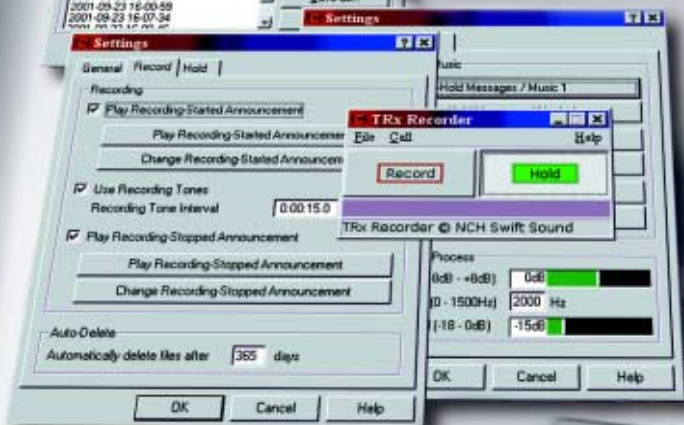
2001-09-23 16-00-59
2001-09-23 16-07-34

Settings

Music

Hold Messages / Music 1

Process

0dB - +6dB) 0dB

0 - 1500Hz) 2000 Hz

(-18 - 0dB) -15dB

OK Cancel Help

Settings ? X

General Record Hold

Recording

Play Recording-Started Announcement

Play Recording-Started Announcem

Change Recording-Started Announcem

Use Recording Tones

Recording Tone Interval 0:00:15.0

Play Recording-Stopped Announcement

Play Recording-Stopped Announcement

Change Recording-Stopped Announcement

Auto-Delete

Automatically delete files after 365 days

OK Cancel Help

TRx Recorder

File Call Help

Record

Hold

TRx Recorder © NCH Swift Sound